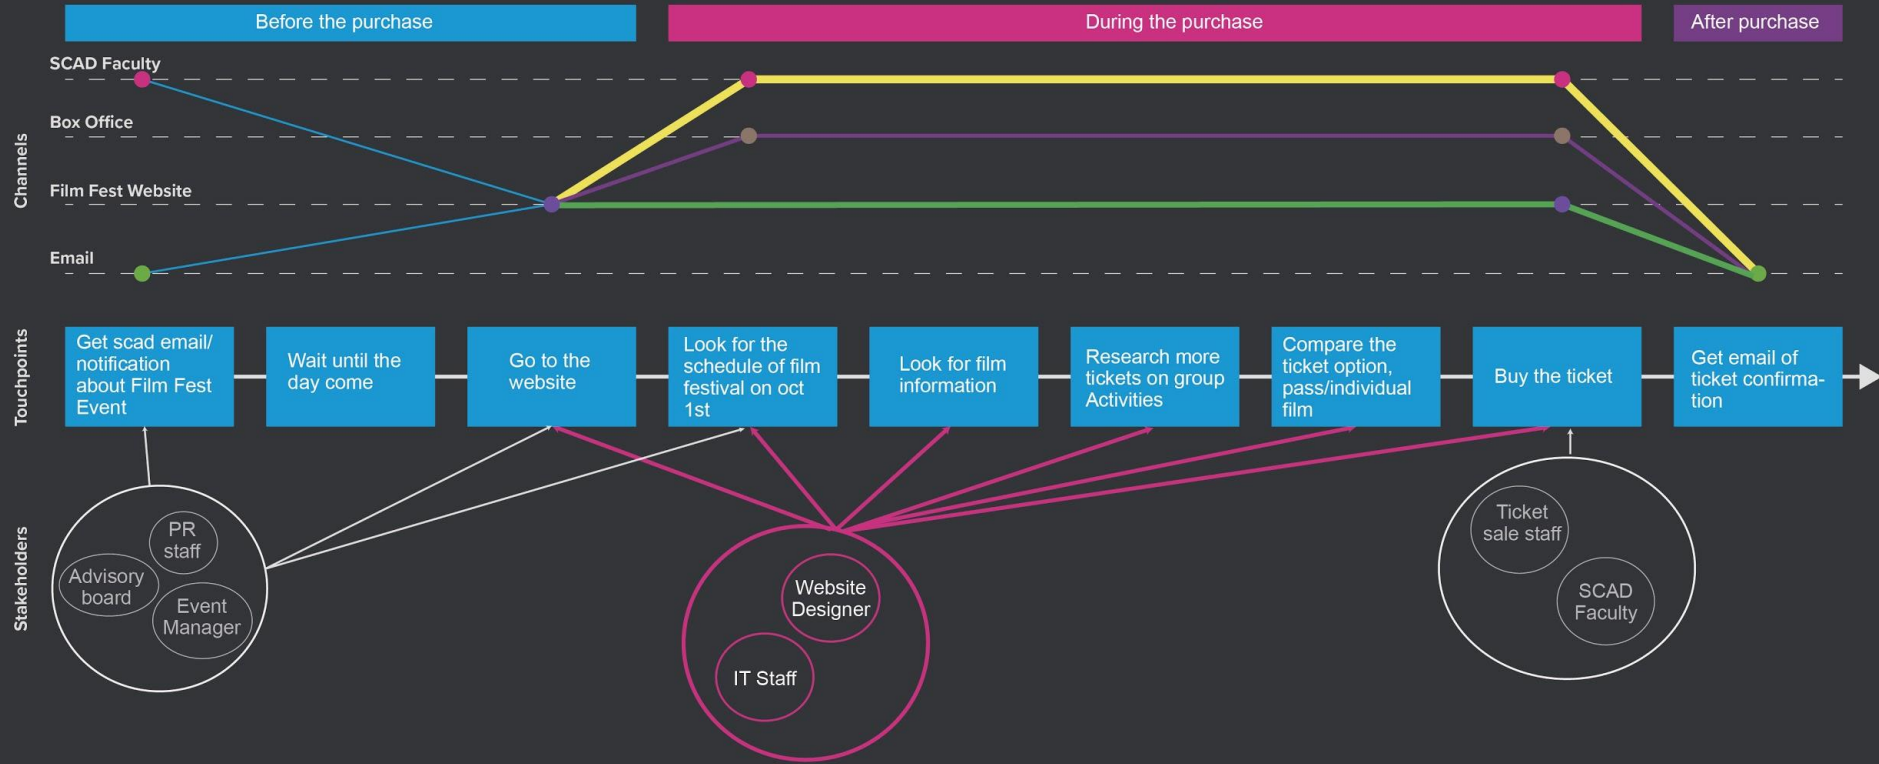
Before the purchase

During the purchase

After purchase

Channels

SCAD Faculty

Box Office

Film Fest Website

Email

Touchpoints

Get scad email/ notification about Film Fest Event

Wait until the day come

Go to the website

Look for the schedule of film festival on oct 1st

Look for film information

Research more tickets on group Activities

Compare the ticket option, pass/individual film

Buy the ticket

Get email of ticket confirmation

Stakeholders

PR staff

Advisory board

Event Manager

Website Designer

IT Staff

Ticket sale staff

SCAD Faculty